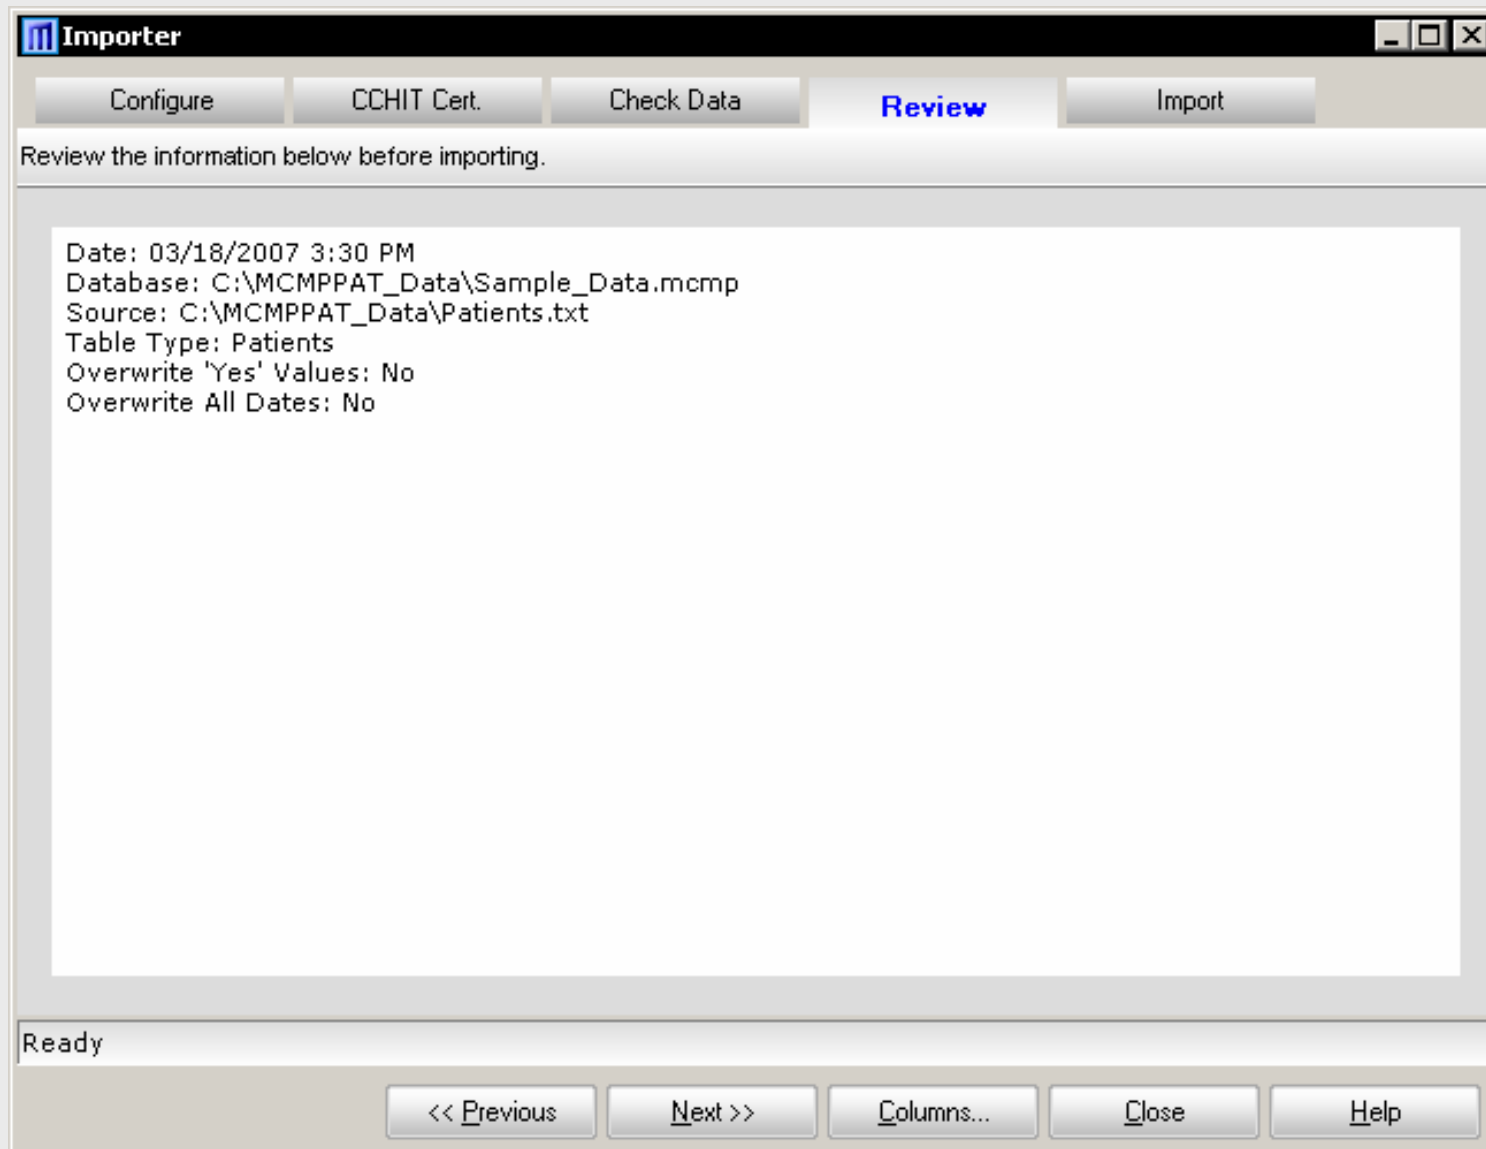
Importer

Configure

CCHIT Cert.

Check Data

Review

Import

Review the information below before importing.

Date: 03/18/2007 3:30 PM
Database: C:\MCMPPAT_Data\Sample_Data.mcmp
Source: C:\MCMPPAT_Data\Patients.txt
Table Type: Patients
Overwrite 'Yes' Values: No
Overwrite All Dates: No

Ready

<< Previous

Next >>

Columns...

Close

Help